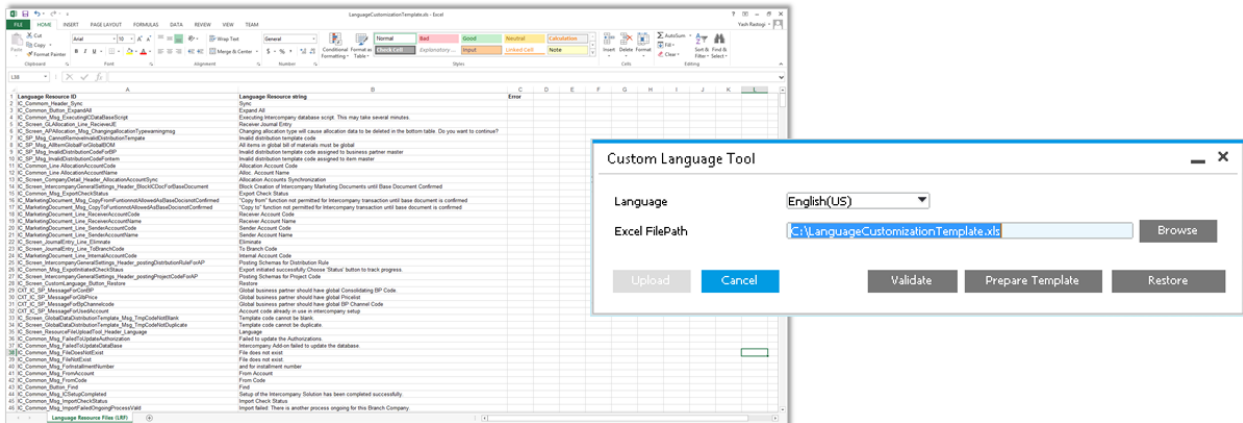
LanguageCustomizationTemplate.xls - Excel

FILE HOME INSERT PAGE LAYOUT FORMULAS DATA REVIEW VIEW TEAM

Yash Rastogi

Cut Copy Format Painter Paste Clipboard Arial 10 Font Wrap Text Merge & Center Alignment General Number Conditional Formatting Format as Table Normal Bad Good Neutral Calculation Check Cell Explanatory... Input Linked Cell Note Styles Insert Delete Format Cells AutoSum Fill Clear Sort & Filter Find & Select Editing

| | A | B | C |
|---|---|---|---|
| 1 | Language Resource ID | Language Resource string | Error |
| 2 | IC_Common_Header_Sync | Sync | |
| 3 | IC_Common_Button_ExpandAll | Expand All | |
| 4 | IC_Common_Msg_ExecutingICDataBaseScript | Executing Intercompany database script. This may take several minutes. | |
| 5 | IC_Screen_GLAllocation_Line_RecieveJE | Receiver Journal Entry | |
| 6 | IC_Screen_APAllocation_Msg_ChangingAllocationTypewarningmsg | Changing allocation type will cause allocation data to be deleted in the bottom table. Do you want to continue? | |
| 7 | IC_SP_Msg_CannotRemoveInvalidDistributionTemplate | Invalid distribution template code | |
| 8 | IC_SP_Msg_AllItemGlobalForGlobalBOM | All items in global bill of materials must be global | |
| 9 | IC_SP_Msg_InvalidDistributionCodeForBP | Invalid distribution template code assigned to business partner master | |
| 10 | IC_SP_Msg_InvalidDistributionCodeForItem | Invalid distribution template code assigned to item master | |
| 11 | IC_Common_Line AllocationAccountCode | Allocation Account Code | |
| 12 | IC_Common_Line AllocationAccountName | Alloc. Account Name | |
| 13 | IC_Screen_CompanyDetail_Header_AllocationAccountSync | Allocation Accounts Synchronization | |
| 14 | IC_Screen_IntercompanyGeneralSettings_Header_BlockICDocForBaseDocument | Block Creation of Intercompany Marketing Documents until Base Document Confirmed | |
| 15 | IC_Common_Msg_ExportCheckStatus | Export Check Status | |
| 16 | IC_MarketingDocument_Msg_CopyFromFuntionnotAllowedAsBaseDocnotConfirmed | "Copy from" function not permitted for Intercompany transaction until base document is confirmed | |
| 17 | IC_MarketingDocument_Msg_CopyToFuntionnotAllowedAsBaseDocnotConfirmed | "Copy to" function not permitted for Intercompany transaction until base document is confirmed | |
| 18 | IC_MarketingDocument_Line_ReceiverAccountCode | Receiver Account Code | |
| 19 | IC_MarketingDocument_Line_ReceiverAccountName | Receiver Account Name | |
| 20 | IC_MarketingDocument_Line_SenderAccountCode | Sender Account Code | |
| 21 | IC_MarketingDocument_Line_SenderAccountName | Sender Account Name | |
| 22 | IC_Screen_JournalEntry_Line_Eliminate | Eliminate | |
| 23 | IC_Screen_JournalEntry_Line_ToBranchCode | To Branch Code | |
| 24 | IC_MarketingDocument_Line_InternalAccountCode | Internal Account Code | |
| 25 | IC_Screen_IntercompanyGeneralSettings_Header_postingDistributionRuleForAP | Posting Schemas for Distribution Rule | |
| 26 | IC_Common_Msg_ExpotInitiatedCheckStaus | Export initiated successfully Choose 'Status' button to track progress. | |
| 27 | IC_Screen_IntercompanyGeneralSettings_Header_postingProjectCodeForAP | Posting Schemas for Project Code | |
| 28 | IC_Screen_CustomLanguage_Button_Restore | Restore | |
| 29 | CIT_IC_SP_MessageForConBP | Global business partner should have global Consolidating BP Code. | |
| 30 | CIT_IC_SP_MessageForGlbPrice | Global business partner should have global Pricelist | |
| 31 | CIT_IC_SP_MessageForBpChannelcode | Global business partner should have global BP Channel Code | |
| 32 | CIT_IC_SP_MessageForUsedAccount | Account code already in use in intercompany setup | |
| 33 | IC_Screen_GlobalDataDistributionTemplate_Msg_TmplCodeNotBlank | Template code cannot be blank. | |
| 34 | IC_Screen_GlobalDataDistributionTemplate_Msg_TmplCodeNotDuplicate | Template code cannot be duplicate. | |
| 35 | IC_Screen_ResourceFileUploadTool_Header_Language | Language | |
| 36 | IC_Common_Msg_FailedToUpdateAuthorization | Failed to update the Authorizations | |
| 37 | IC_Common_Msg_FailedToUpdateDataBase | Intercompany Add-on failed to update the database. | |
| 38 | IC_Common_Msg_FileDoesNotExist | File does not exist | |
| 39 | IC_Common_Msg_FileNotExist | File does not exist | |
| 40 | IC_Common_Msg_ForInstallmentNumber | and for installment number | |
| 41 | IC_Common_Msg_FromAccount | From Account | |
| 42 | IC_Common_Msg_FromCode | From Code | |
| 43 | IC_Common_Button_Find | Find | |
| 44 | IC_Common_Msg_ICSetupCompleted | Setup of the Intercompany Solution has been completed successfully. | |
| 45 | IC_Common_Msg_ImportCheckStatus | Import Check Status | |
| 46 | IC_Common_Msg_ImportFailedOngoingProcessValid | Import failed. There is another process ongoing for this Branch Company. | |

Language Resource Files (LRF)

Custom Language Tool

Language English(US)

Excel FilePath C:\LanguageCustomizationTemplate.xls Browse

Upload Cancel Validate Prepare Template Restore